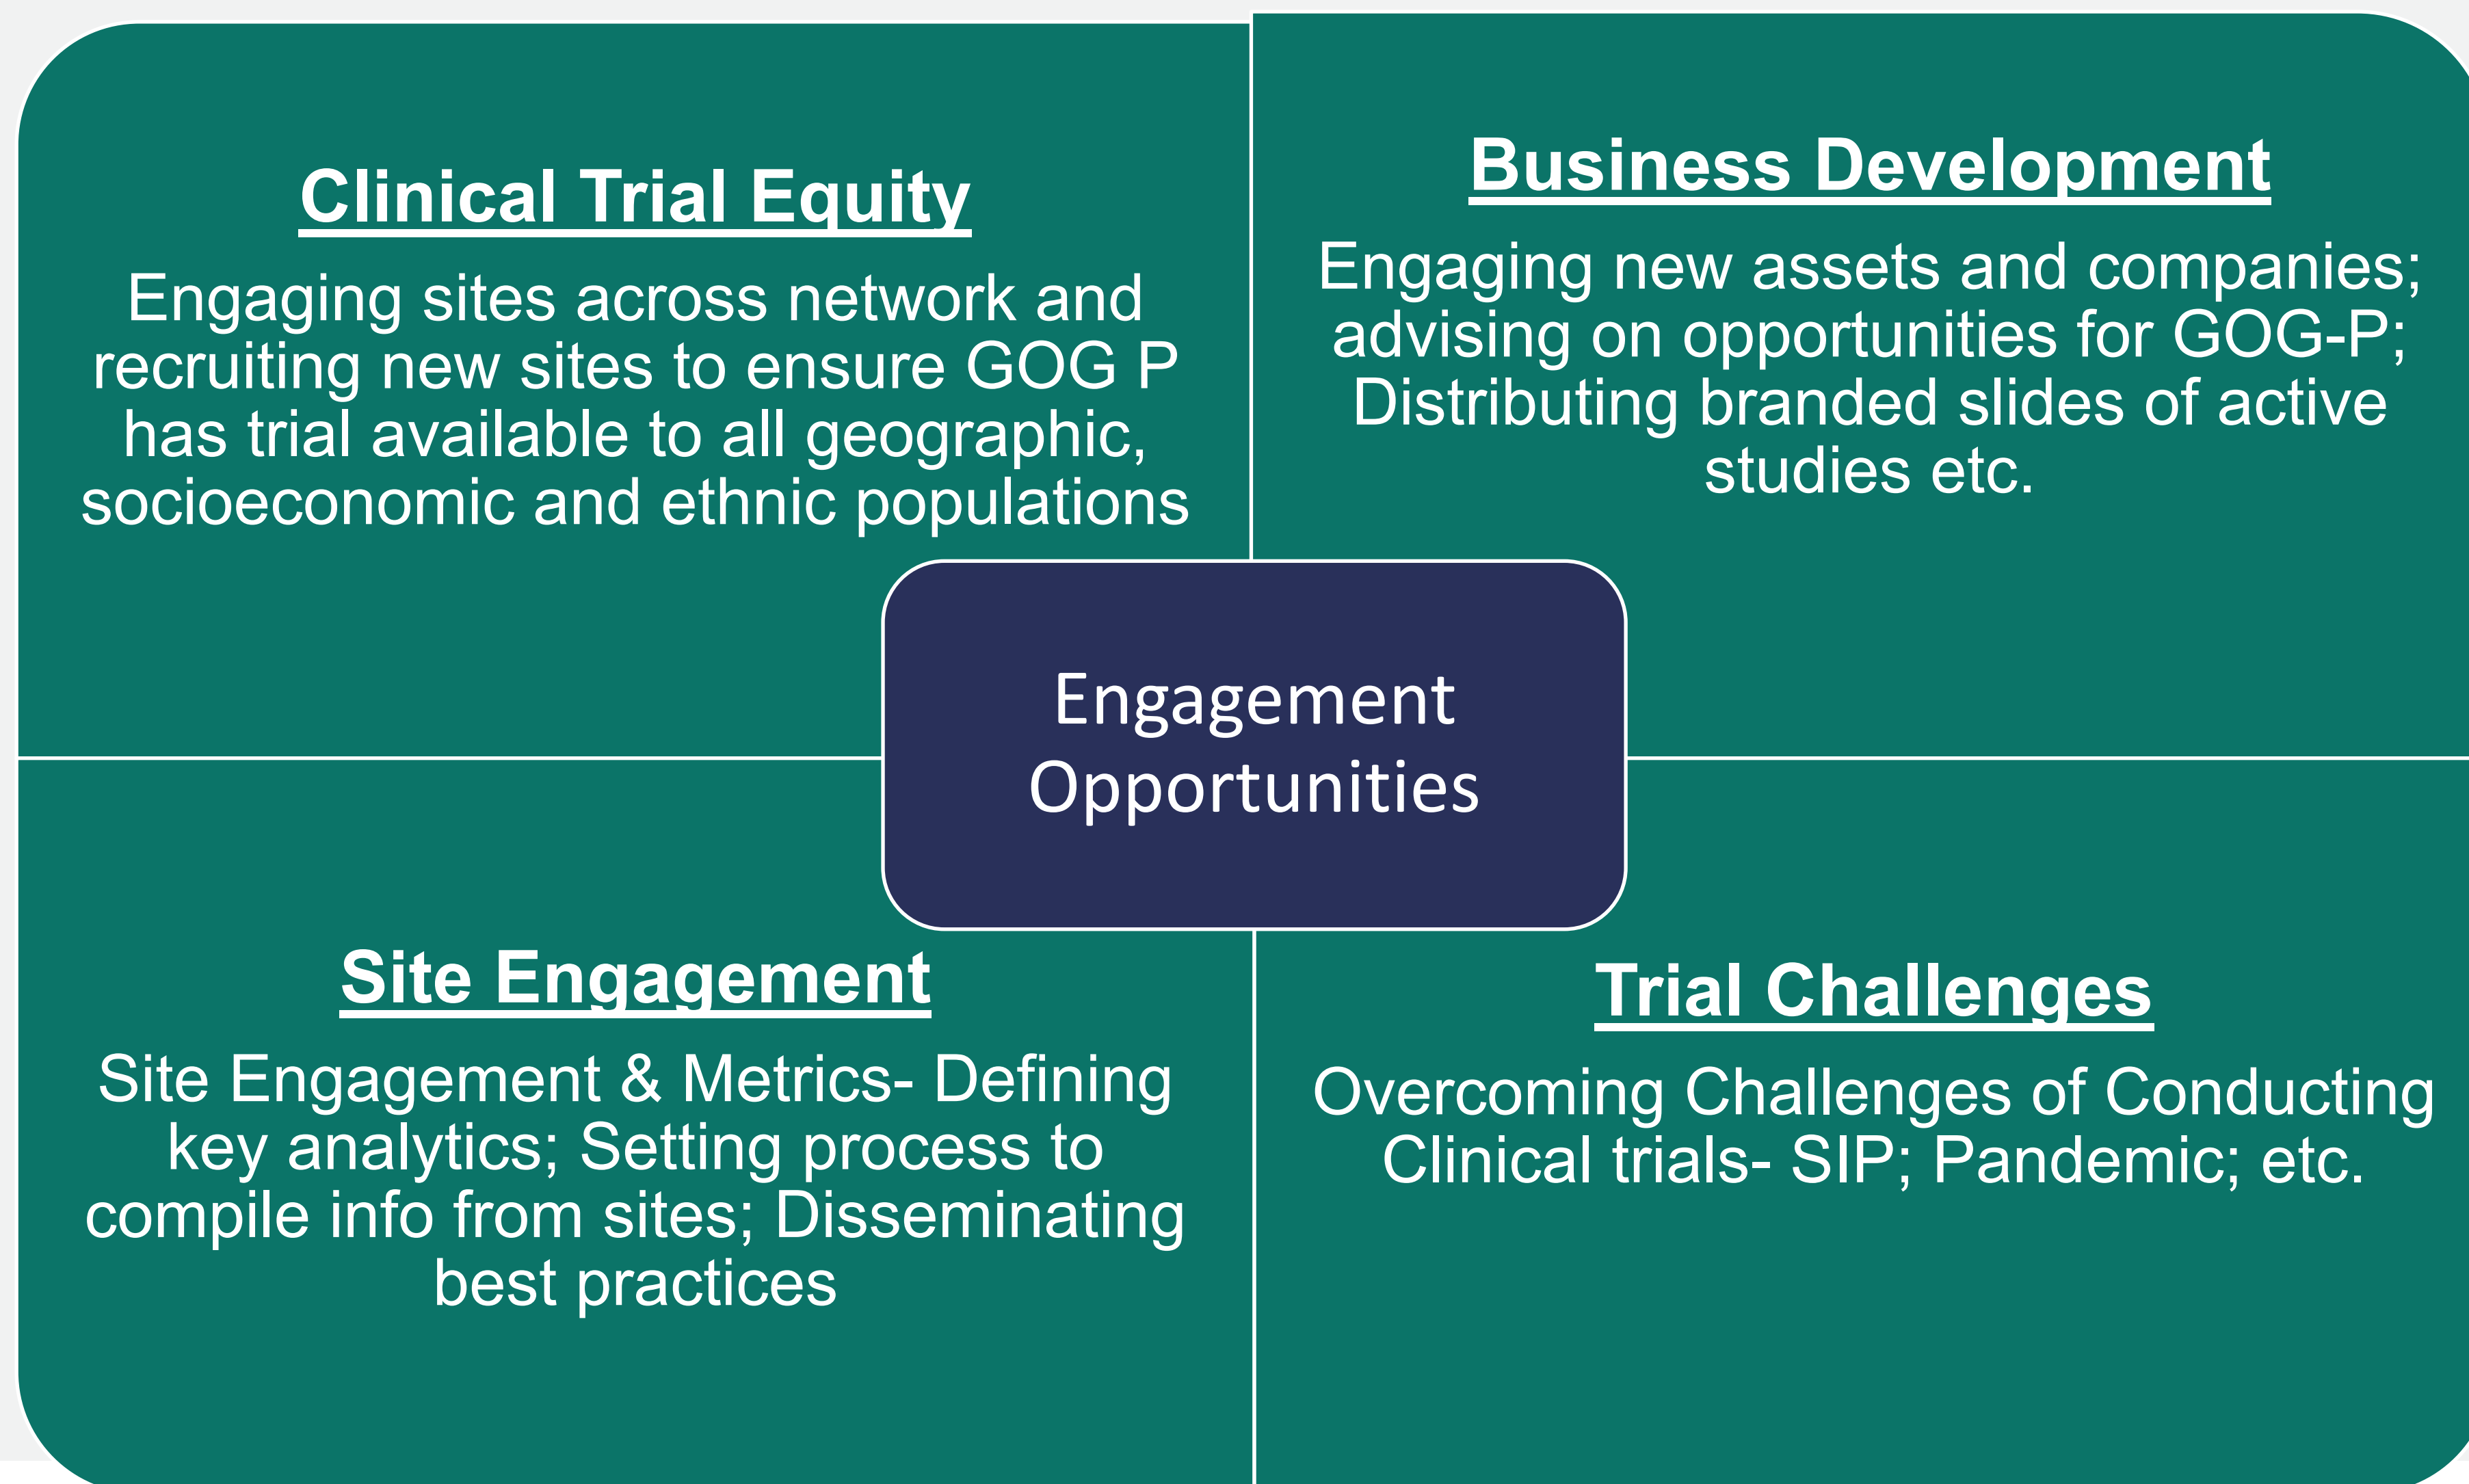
Clinical Trial Equity

Engaging sites across network and recruiting new sites to ensure GOG P has trial available to all geographic, socioeconomic and ethnic populations

Business Development

Engaging new assets and companies; advising on opportunities for GOG-P; Distributing branded slides of active studies etc.

Engagement Opportunities

Site Engagement

Site Engagement & Metrics- Defining key analytics; Setting process to compile info from sites; Disseminating best practices

Trial Challenges

Overcoming Challenges of Conducting Clinical trials- SIP; Pandemic; etc.